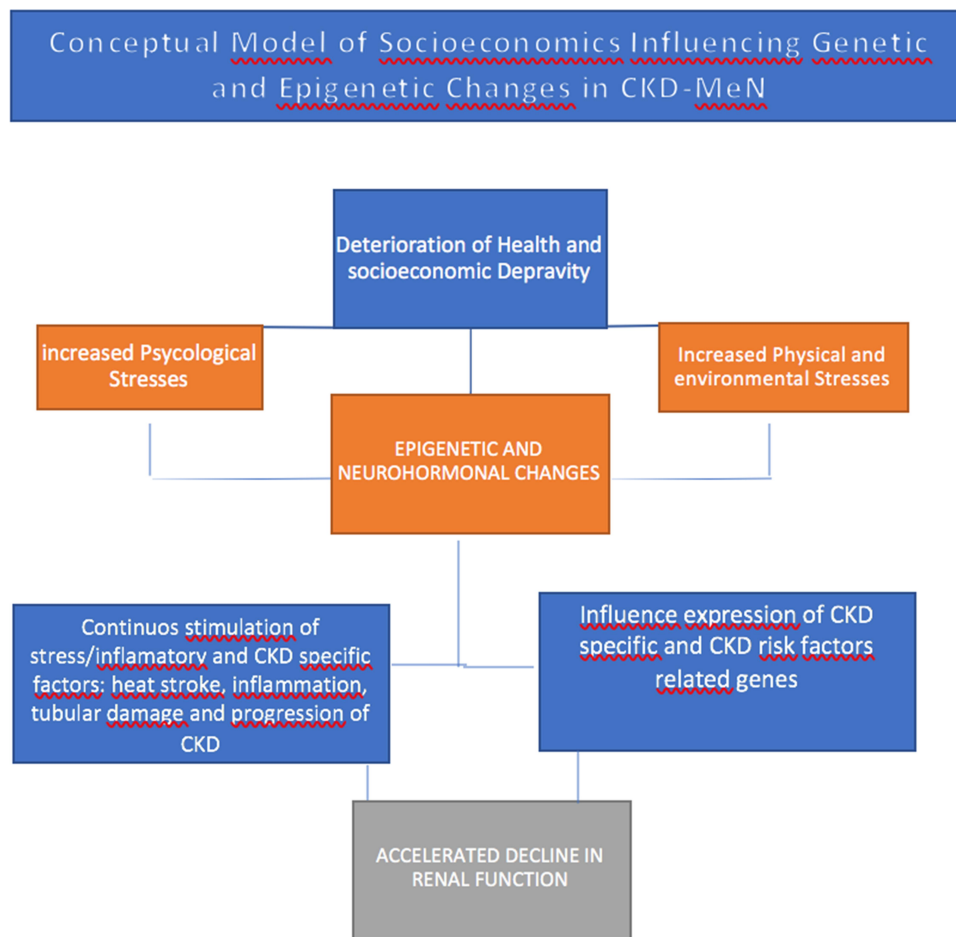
Conceptual Model of Socioeconomics Influencing Genetic and Epigenetic Changes in CKD-MeN

Deterioration of Health and socioeconomic Depravity

increased Psycological Stresses

Increased Physical and environmental Stresses

EPIGENETIC AND NEUROHORMONAL CHANGES

Continuos stimulation of stress/inflamatory and CKD specific factors: heat stroke, inflammation, tubular damage and progression of CKD

Influence expression of CKD specific and CKD risk factors related genes

ACCELERATED DECLINE IN RENAL FUNCTION